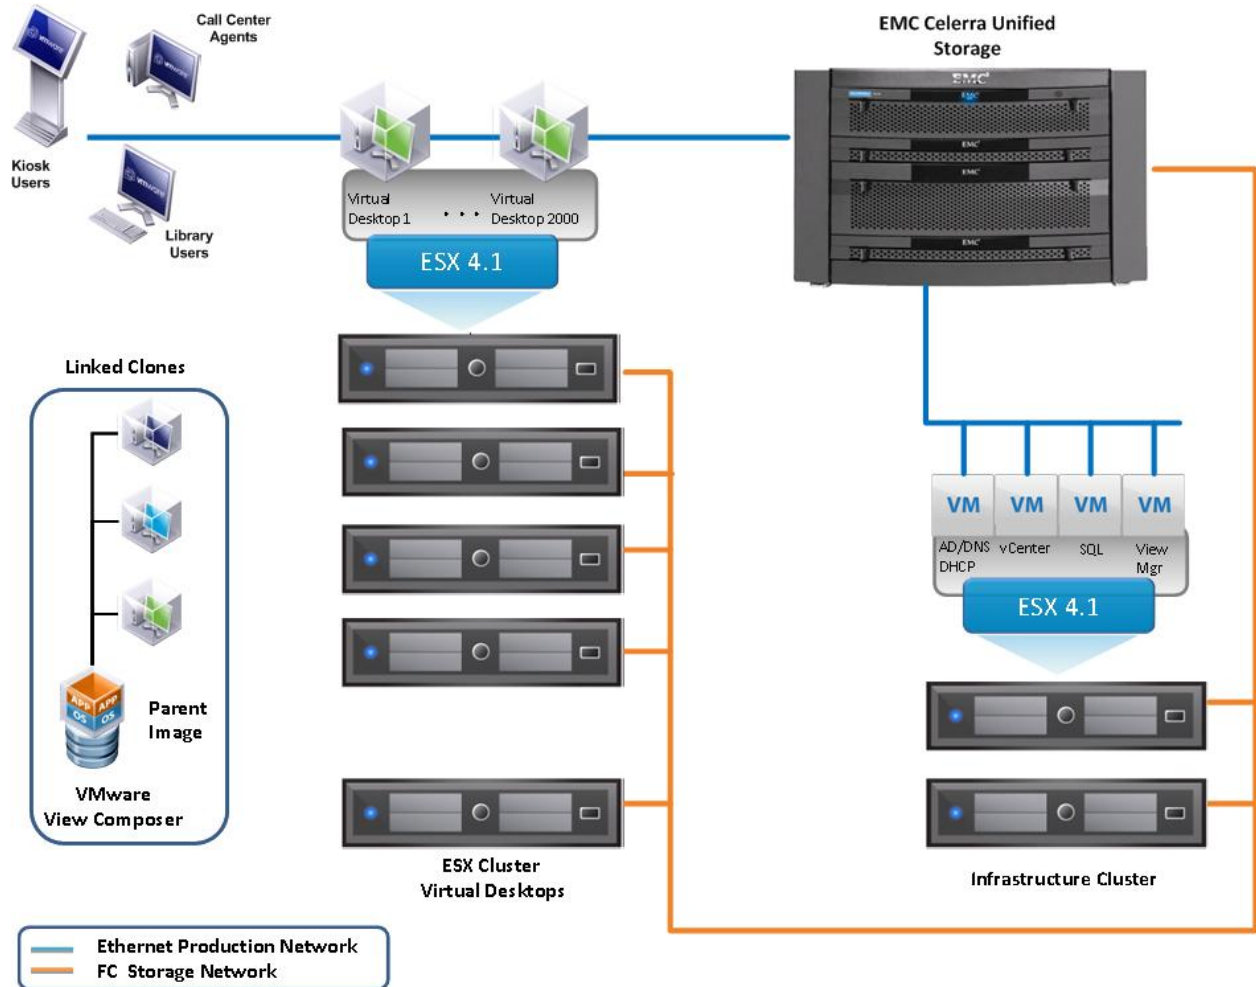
Call Center Agents

Kiosk Users

Library Users

Virtual Desktop 1 . . . Virtual Desktop 2000

ESX 4.1

EMC Celerra Unified Storage

EMC

Linked Clones

APP APP OS OS

Parent Image

VMware View Composer

VM VM VM VM

AD/DNS DHCP vCenter SQL View Mgr

ESX 4.1

ESX Cluster Virtual Desktops

Infrastructure Cluster

Ethernet Production Network
FC Storage Network